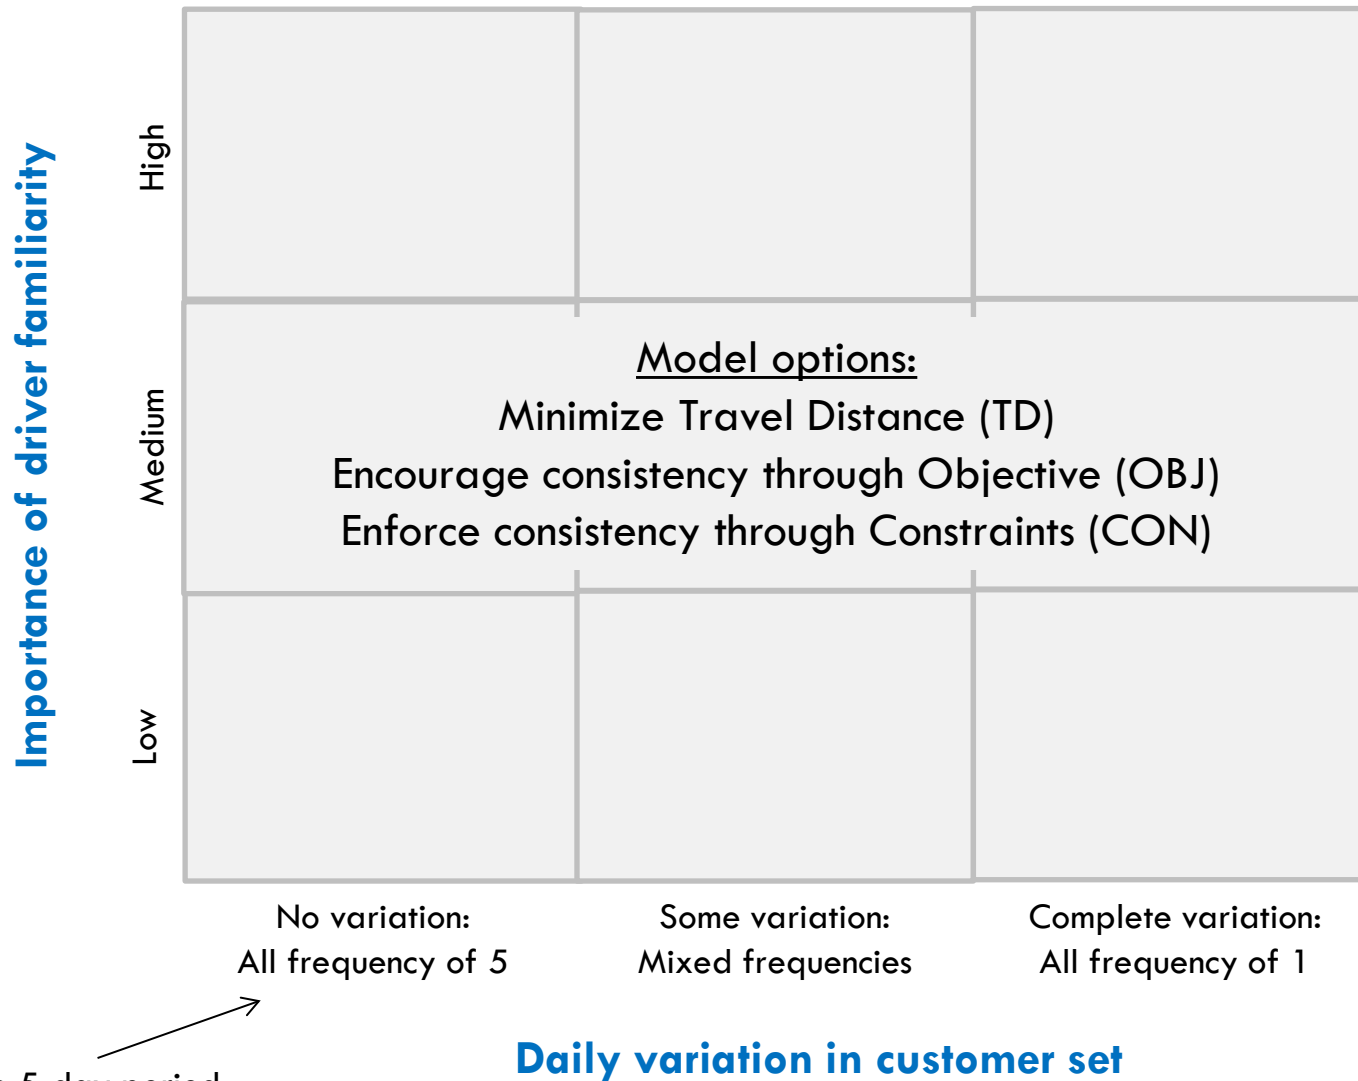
Importance of driver familiarity

High

Medium

Low

Model options:
Minimize Travel Distance (TD)
Encourage consistency through Objective (OBJ)
Enforce consistency through Constraints (CON)

No variation:
All frequency of 5

Some variation:
Mixed frequencies

Complete variation:
All frequency of 1

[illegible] 5-day period

Daily variation in customer set